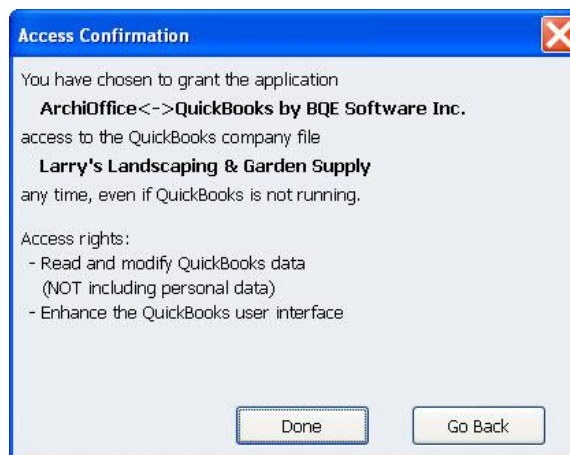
Access Confirmation

You have chosen to grant the application

ArchiOffice<->QuickBooks by BQE Software Inc.

access to the QuickBooks company file

Larry's Landscaping & Garden Supply

any time, even if QuickBooks is not running.

Access rights:
- Read and modify QuickBooks data
(NOT including personal data)
- Enhance the QuickBooks user interface

Done

Go Back